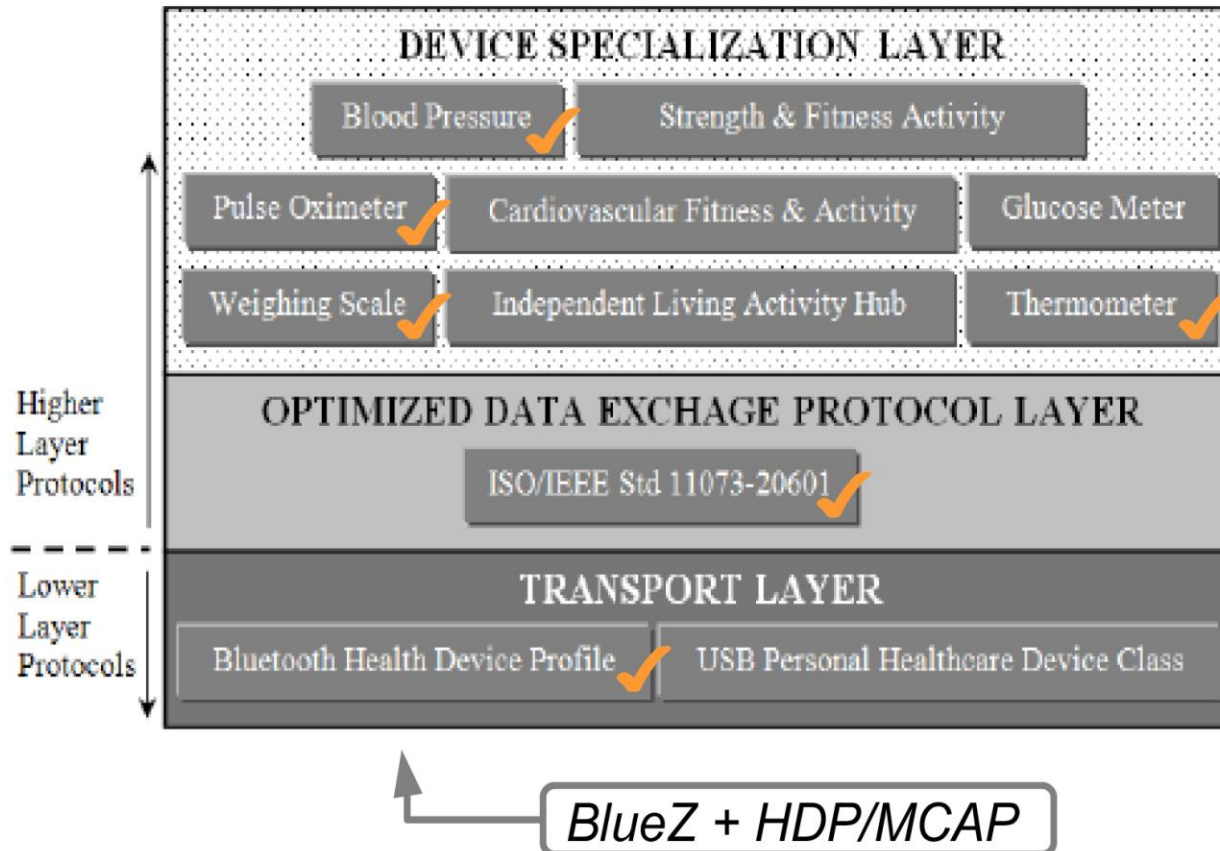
DEVICE SPECIALIZATION LAYER

Blood Pressure

Strength & Fitness Activity

Pulse Oximeter

Cardiovascular Fitness & Activity

Glucose Meter

Weighing Scale

Independent Living Activity Hub

Thermometer

Higher Layer Protocols

OPTIMIZED DATA EXCHAGE PROTOCOL LAYER

ISO/IEEE Std 11073-20601

Lower Layer Protocols

TRANSPORT LAYER

Bluetooth Health Device Profile

USB Personal Healthcare Device Class

BlueZ + HDP/MCAP